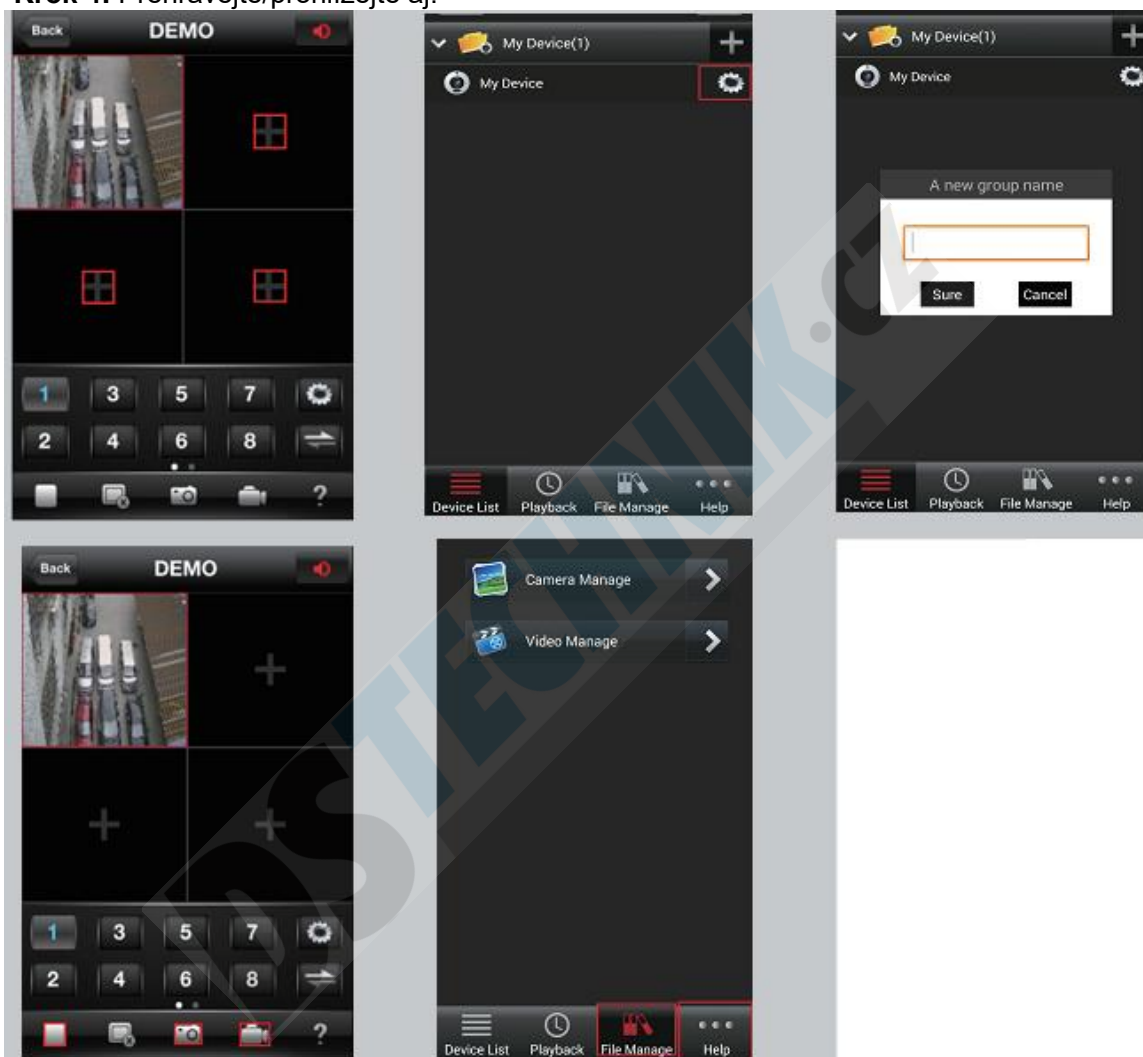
Krok 4: Přehrávejte/přenižšejte aj.

Back DEMO

1 3 5 7
2 4 6 8

?

My Device(1)

My Device

Device List Playback File Manage Help

My Device(1)

My Device

A new group name

Sure Cancel

Device List Playback File Manage Help

Back DEMO

1 3 5 7
2 4 6 8

?

Camera Manage

Video Manage

Device List Playback File Manage Help

DSTECHNIK.cz